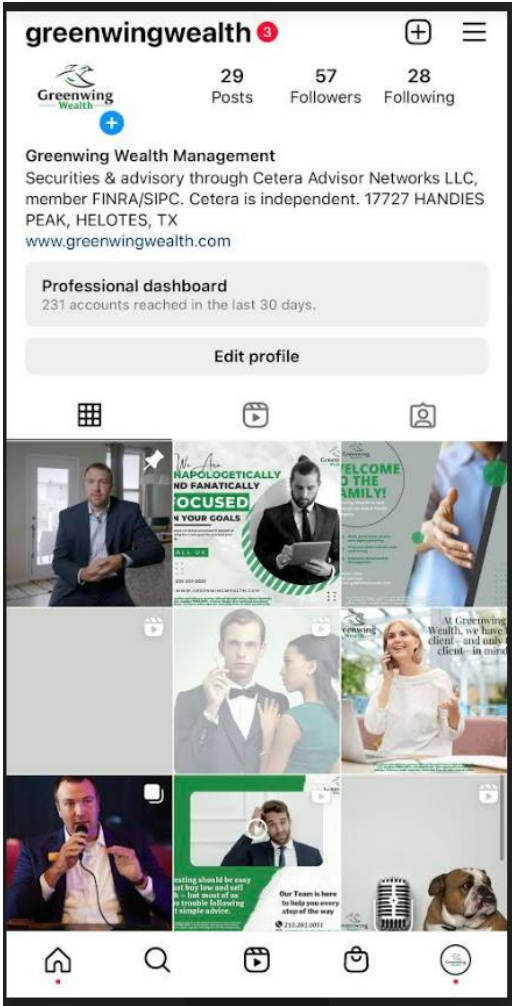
greenwingwealth 3

Greenwing Wealth

29 Posts
57 Followers
28 Following

Greenwing Wealth Management
Securities & advisory through Cetera Advisor Networks LLC, member FINRA/SIPC. Cetera is independent. 17727 HANDIES PEAK, HELOTES, TX
www.greenwingwealth.com

Professional dashboard
231 accounts reached in the last 30 days.

Edit profile

WE ARE
NAPOLOGETICALLY
ND FANATICALLY
FOCUSED
N YOUR GOALS
ALL US
WWW.GREENWINGWEALTH.COM

WELCOME
TO THE
FAMILY!

At Greenwing Wealth, we have client - and only client — in mind

esting should be easy
buy low and sell
h – but most of us
trouble following
t simple advice.

Our Team is here to help you every step of the way
210.361.0051